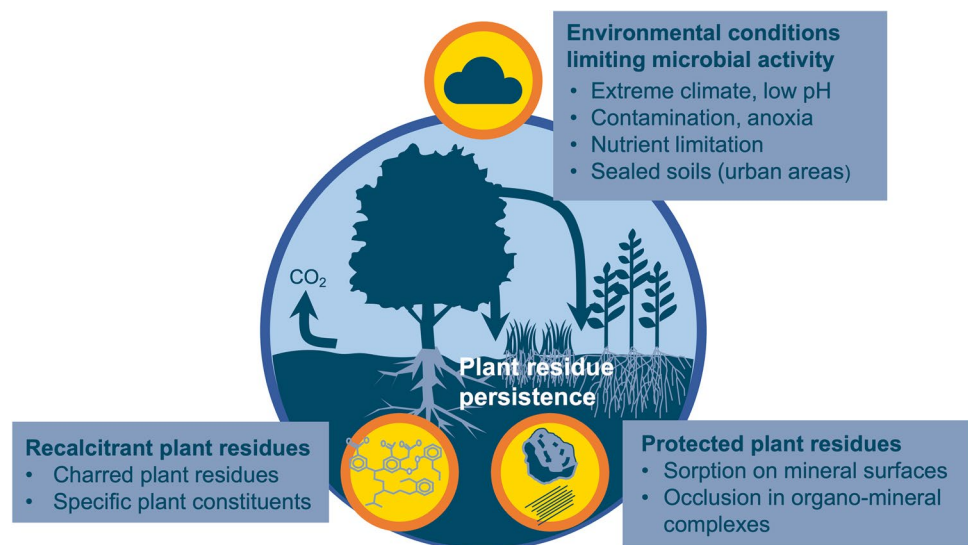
Environmental conditions limiting microbial activity
• Extreme climate, low pH
• Contamination, anoxia
• Nutrient limitation
• Sealed soils (urban areas)

$CO_2$

Plant residue persistence

Recalcitrant plant residues
• Charred plant residues
• Specific plant constituents

Protected plant residues
• Sorption on mineral surfaces
• Occlusion in organo-mineral complexes